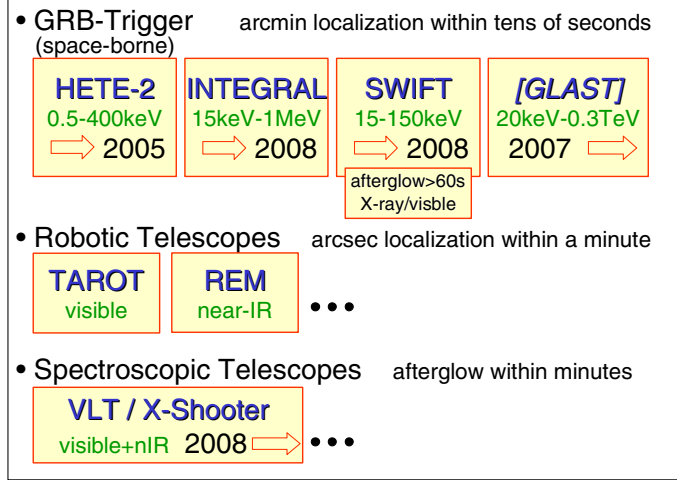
• GRB-Trigger arcmin localization within tens of seconds
(space-borne)

HETE-2
0.5-400keV
2005

INTEGRAL
15keV-1MeV
2008

SWIFT
15-150keV
2008

afterglow>60s
X-ray/visble

[GLAST]
20keV-0.3TeV
2007

• Robotic Telescopes arcsec localization within a minute

TAROT
visible

REM
near-IR

• • •

• Spectroscopic Telescopes afterglow within minutes

VLT / X-Shooter
visible+nIR 2008

• • •